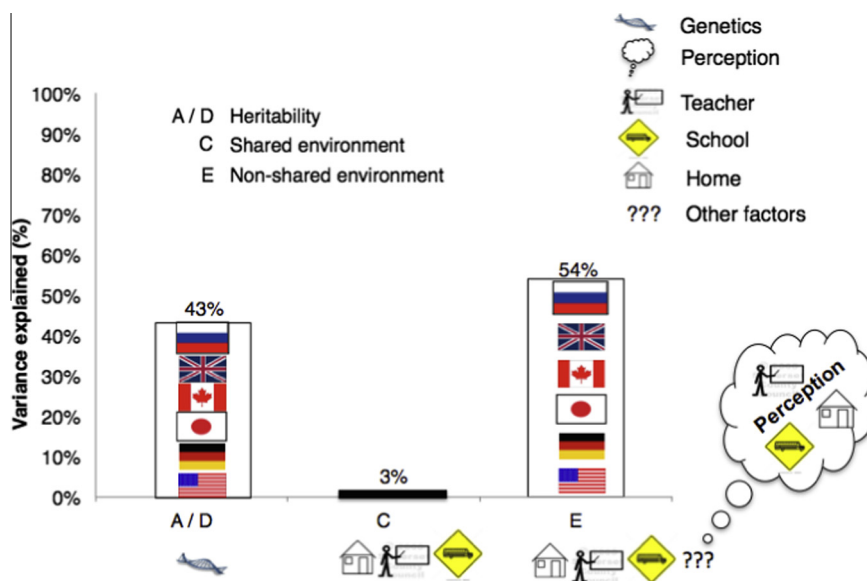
Genetics
Perception
Teacher
School
Home
??? Other factors

A / D Heritability
C Shared environment
E Non-shared environment

Variance explained (%)
100%
90%
80%
70%
60%
50%
40%
30%
20%
10%
0%

43%
3%
54%

A / D
C
E

???

Perception